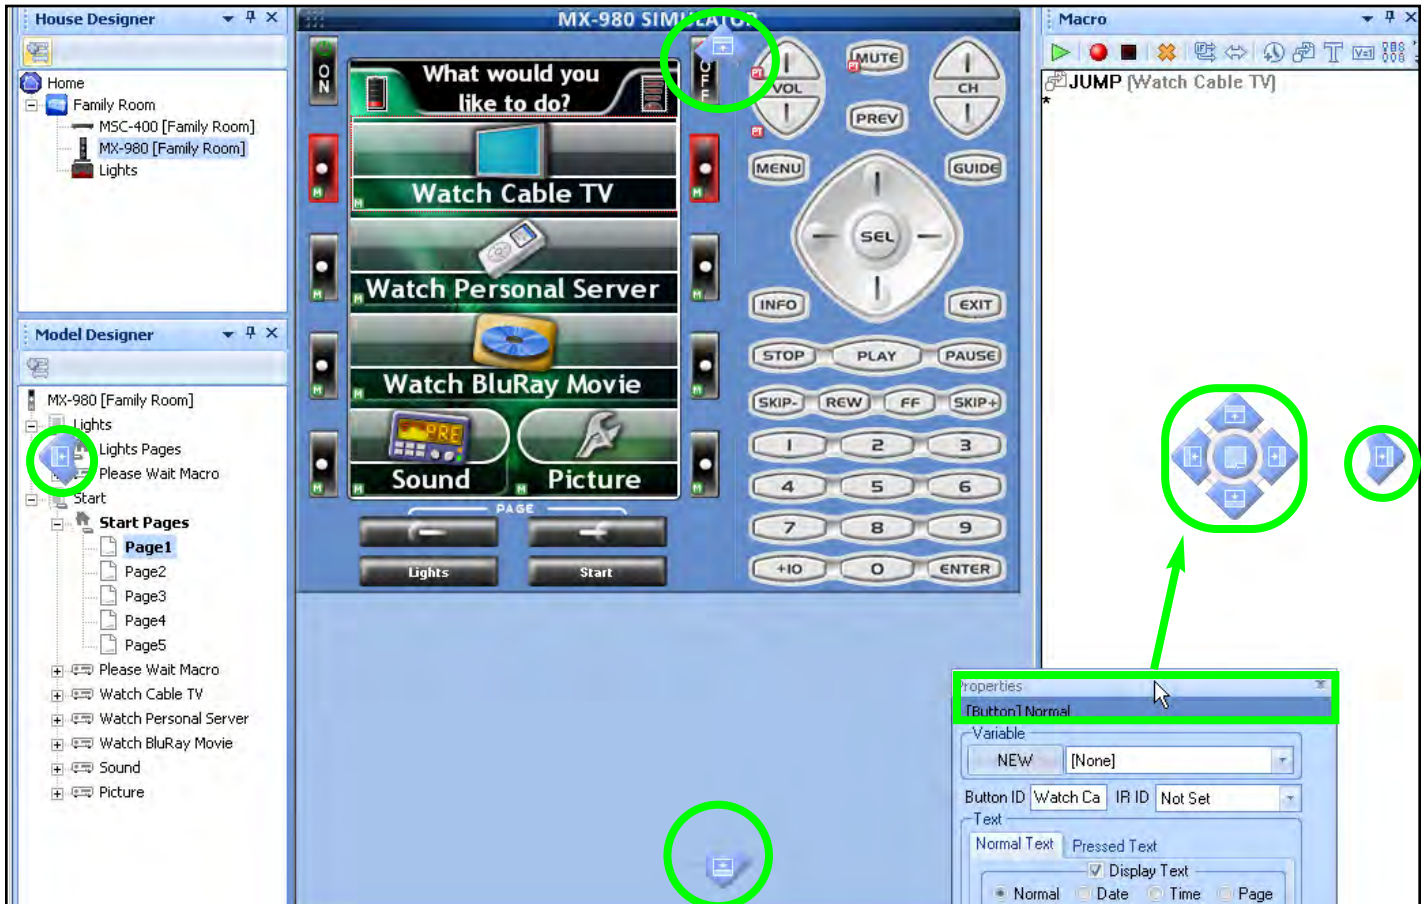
House Designer

Home
Family Room
MSC-400 [Family Room]
MX-980 [Family Room]
Lights

Model Designer

MX-980 [Family Room]
Lights
Lights Pages
Please Wait Macro
Start
Start Pages
Page1
Page2
Page3
Page4
Page5
Please Wait Macro
Watch Cable TV
Watch Personal Server
Watch BluRay Movie
Sound
Picture

MX-980 SIM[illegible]

ON
OFF

What would you like to do?
Watch Cable TV
Watch Personal Server
Watch BluRay Movie
Sound
Picture
PAGE
Lights
Start

MUTE
VOL
CH
PREV
MENU
GUIDE
SEL
INFO
EXIT
STOP
PLAY
PAUSE
SKIP-
REW
FF
SKIP+
1
2
3
4
5
6
7
8
9
+10
0
ENTER

Macro
JUMP [Watch Cable TV]

roperties
[Button] Normal
Variable
NEW
[None]
Button ID
Watch Ca
IR ID
Not Set
Text
Normal Text
Pressed Text
Display Text
Normal
Date
Time
Page